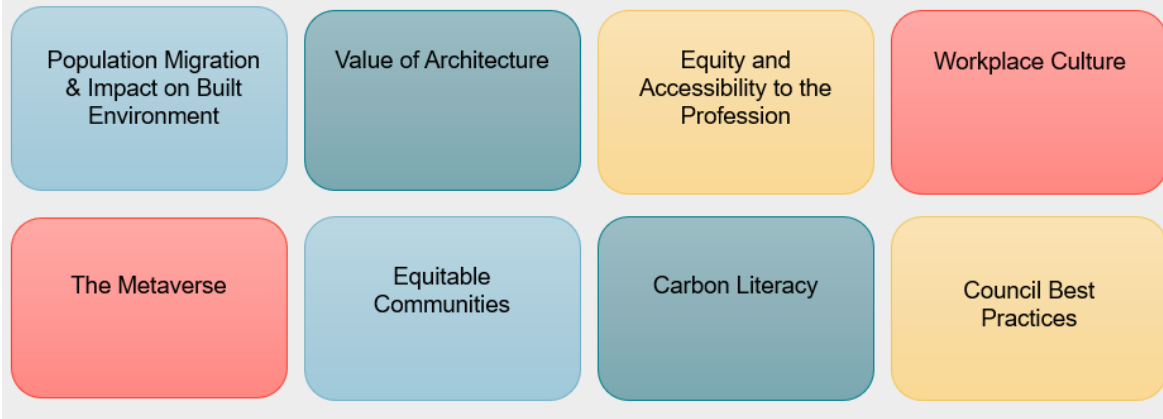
Population Migration & Impact on Built Environment

Value of Architecture

Equity and Accessibility to the Profession

Workplace Culture

The Metaverse

Equitable Communities

Carbon Literacy

Council Best Practices